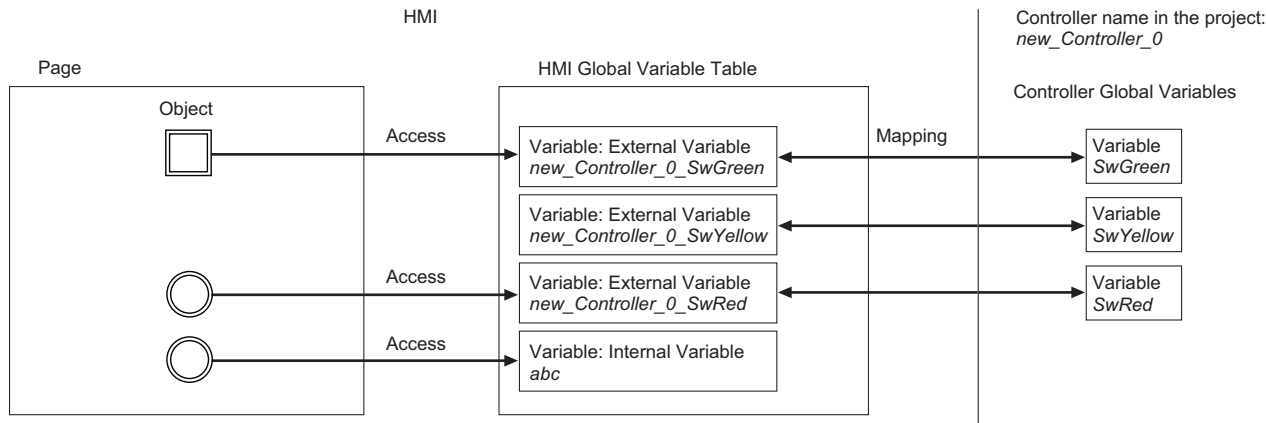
HMI

Controller name in the project:
new_Controller_0

Page

Object

HMI Global Variable Table

Controller Global Variables

Access

Variable: External Variable
new_Controller_0_SwGreen

Mapping

Variable
SwGreen

Variable: External Variable
new_Controller_0_SwYellow

Variable
SwYellow

Access

Variable: External Variable
new_Controller_0_SwRed

Variable
SwRed

Access

Variable: Internal Variable
abc